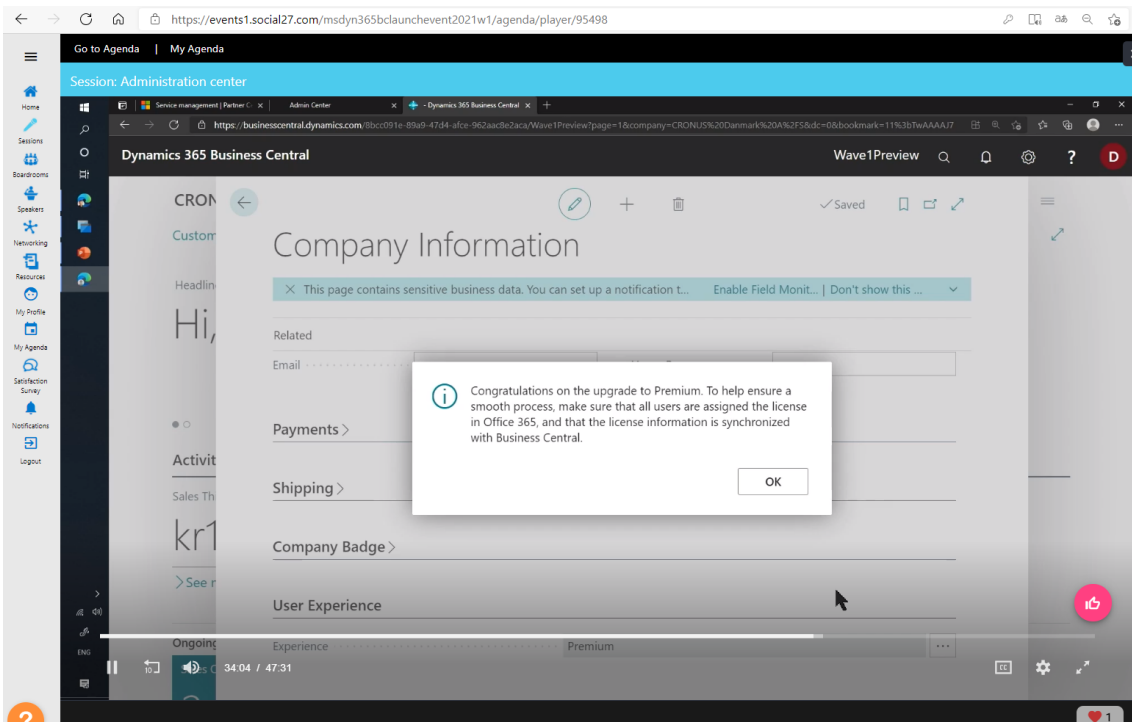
https://events1.social27.com/msdyn365bclaunchevent2021w1/agenda/player/95498

Go to Agenda | My Agenda

Session: Administration center

Home
Sessions
Boardrooms
Speakers
Networking
Resources
My Profile
My Agenda
Satisfaction Survey
Notifications
Logout

Service management | Partner C
Admin Center
Dynamics 365 Business Central

https://businesscentral.dynamics.com/8bcc091e-89a9-47d4-afce-962aac8e2aca/Wave1Preview?page=1&company=CRONUS%20Danmark%20A%2FS&dc=0&bookmark=11%3bTwAAAAJ7

Dynamics 365 Business Central

Wave1Preview

D

CRON

Custom

Headlin

Hi,

Activit

Sales Th

kr1

See r

Ongoing

Saved

Company Information

This page contains sensitive business data. You can set up a notification t... Enable Field Monit... | Don't show this ...

Related

Email

Payments

Shipping

Company Badge

User Experience

Experience Premium

Congratulations on the upgrade to Premium. To help ensure a smooth process, make sure that all users are assigned the license in Office 365, and that the license information is synchronized with Business Central.

OK

ENG

34:04 / 47:31

1